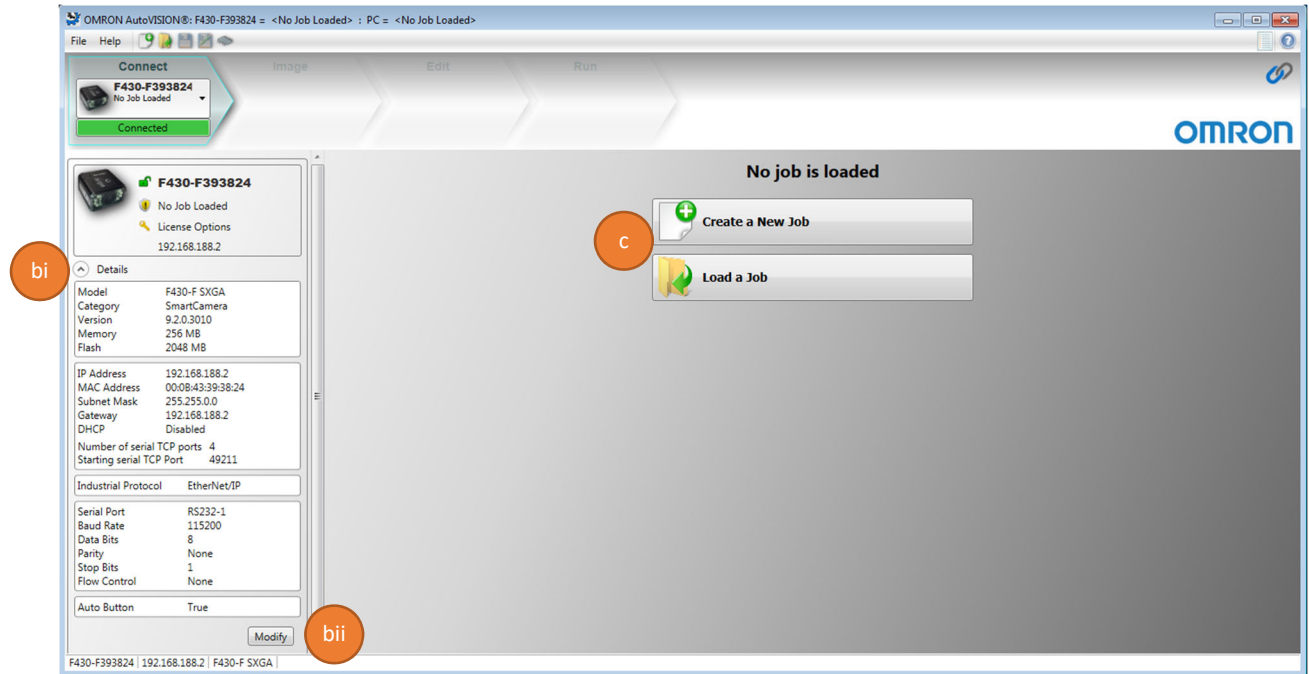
OMRON AutoVISION®: F430-F393824 = <No Job Loaded> : PC = <No Job Loaded>

File Help

Connect

Image

Edit

Run

F430-F393824
No Job Loaded

Connected

OMRON

F430-F393824

No Job Loaded

License Options

192.168.188.2

bi

Details

| Model | F430-F SXGA |
|---|---|
| Category | SmartCamera |
| Version | 9.2.0.3010 |
| Memory | 256 MB |
| Flash | 2048 MB |

| IP Address | 192.168.188.2 |
|---|---|
| MAC Address | 00:0B:43:39:38:24 |
| Subnet Mask | 255.255.0.0 |
| Gateway | 192.168.188.2 |
| DHCP | Disabled |
| Number of serial TCP ports | 4 |
| Starting serial TCP Port | 49211 |

| Industrial Protocol | EtherNet/IP |
|---|---|

| Serial Port | RS232-1 |
|---|---|
| Baud Rate | 115200 |
| Data Bits | 8 |
| Parity | None |
| Stop Bits | 1 |
| Flow Control | None |

| Auto Button | True |
|---|---|

Modify

bii

No job is loaded

c

Create a New Job

Load a Job

F430-F393824 | 192.168.188.2 | F430-F SXGA |